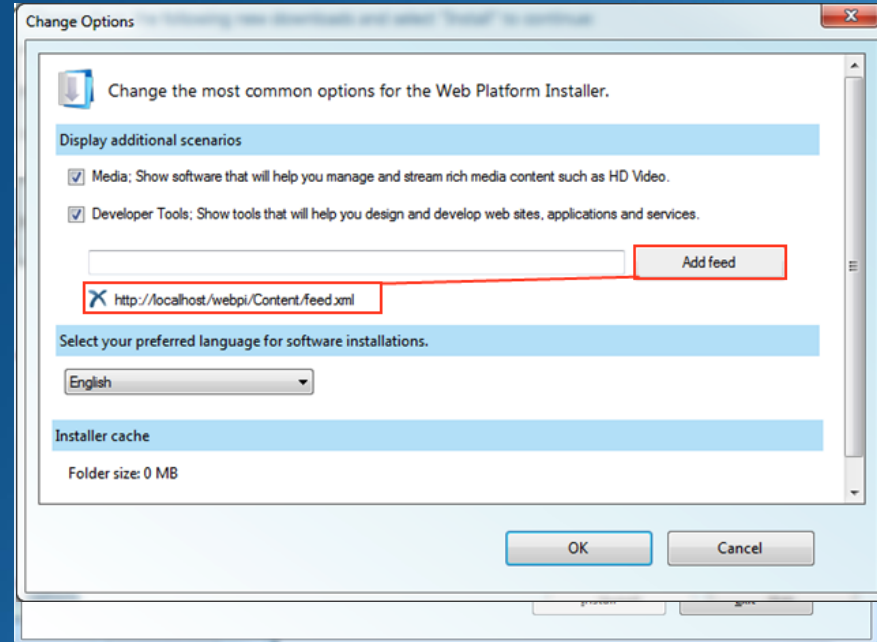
Change Options

Change the most common options for the Web Platform Installer.

Display additional scenarios

Media; Show software that will help you manage and stream rich media content such as HD Video.

Developer Tools; Show tools that will help you design and develop web sites, applications and services.

Add feed

http://localhost/webpi/Content/feed.xml

Select your preferred language for software installations.

English

Installer cache

Folder size: 0 MB

OK

Cancel